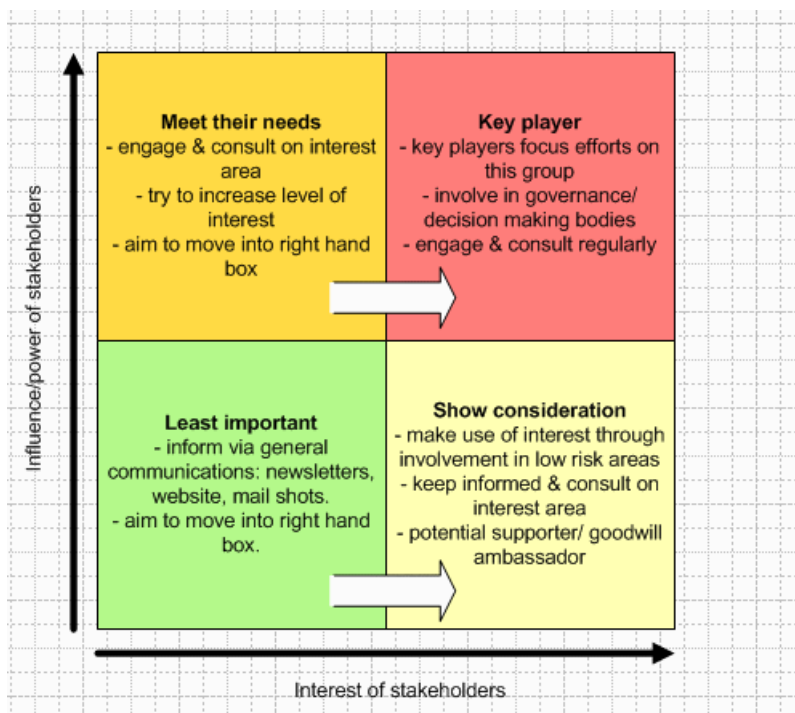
Influence/power of stakeholders

Meet their needs
- engage & consult on interest area
- try to increase level of interest
- aim to move into right hand box

Key player
- key players focus efforts on this group
- involve in governance/ decision making bodies
- engage & consult regularly

Least important
- inform via general communications: newsletters, website, mail shots.
- aim to move into right hand box.

Show consideration
- make use of interest through involvement in low risk areas
- keep informed & consult on interest area
- potential supporter/ goodwill ambassador

Interest of stakeholders